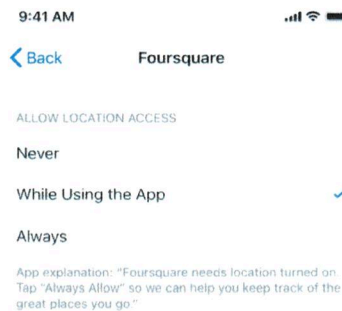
9:41 AM

Back Foursquare

ALLOW LOCATION ACCESS

Never

While Using the App

Always

App explanation: "Foursquare needs location turned on. Tap "Always Allow" so we can help you keep track of the great places you go."